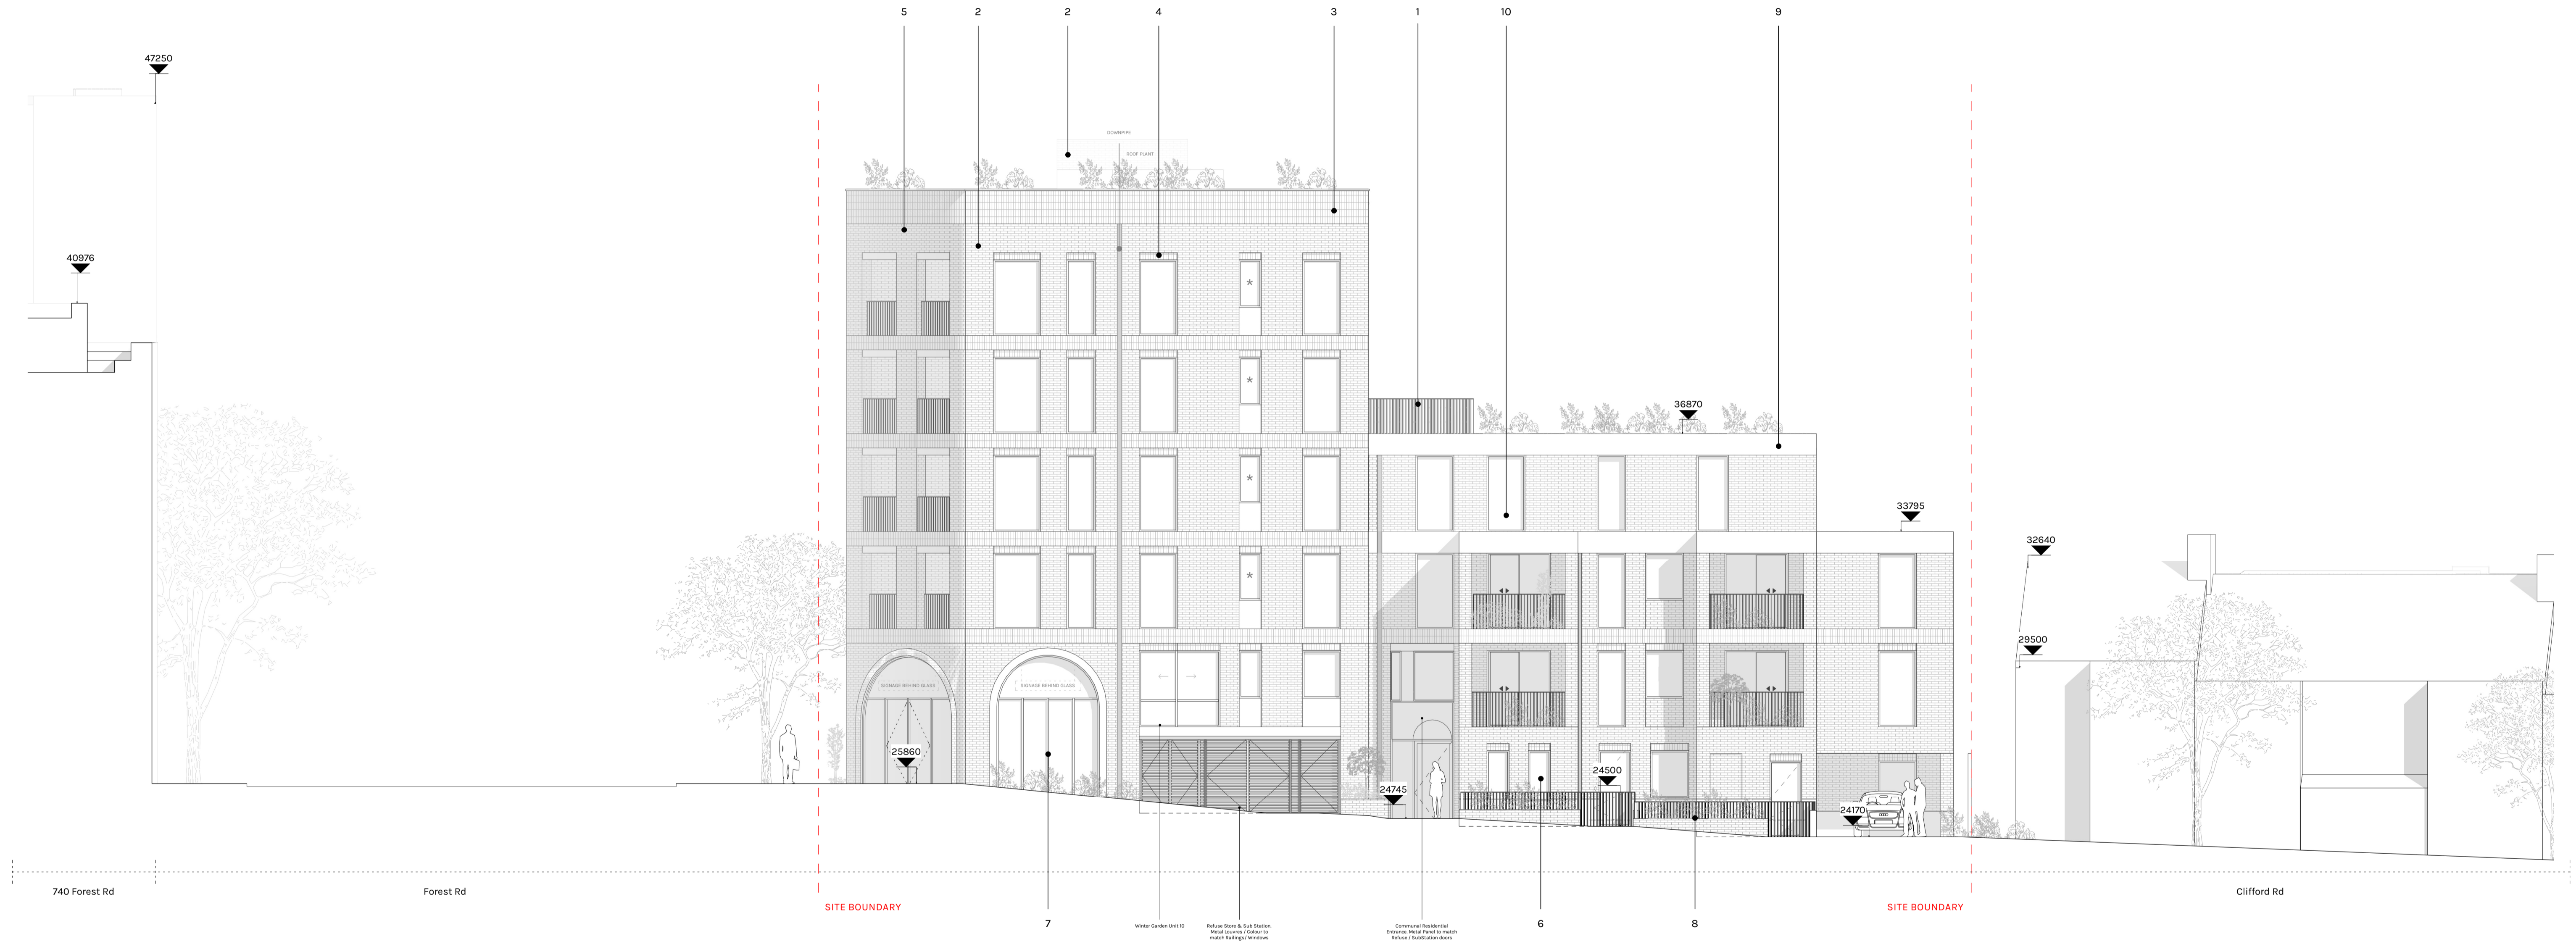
5
2
2
4
3
1
10
9

47250

DOWNPIPE
ROOF PLANT

40976

36870

33795

32640

29500

SIGNAGE BEHIND GLASS
SIGNAGE BEHIND GLASS

25860

24745

24500

24170

740 Forest Rd
Forest Rd
SITE BOUNDARY
7
Winter Garden Unit 10
Refuse Store & Sub Station. Metal Louvres / Colour to match Railings/ Windows
Communal Residential Entrance. Metal Panel to match Refuse / SubStation doors
6
8
SITE BOUNDARY
Clifford Rd